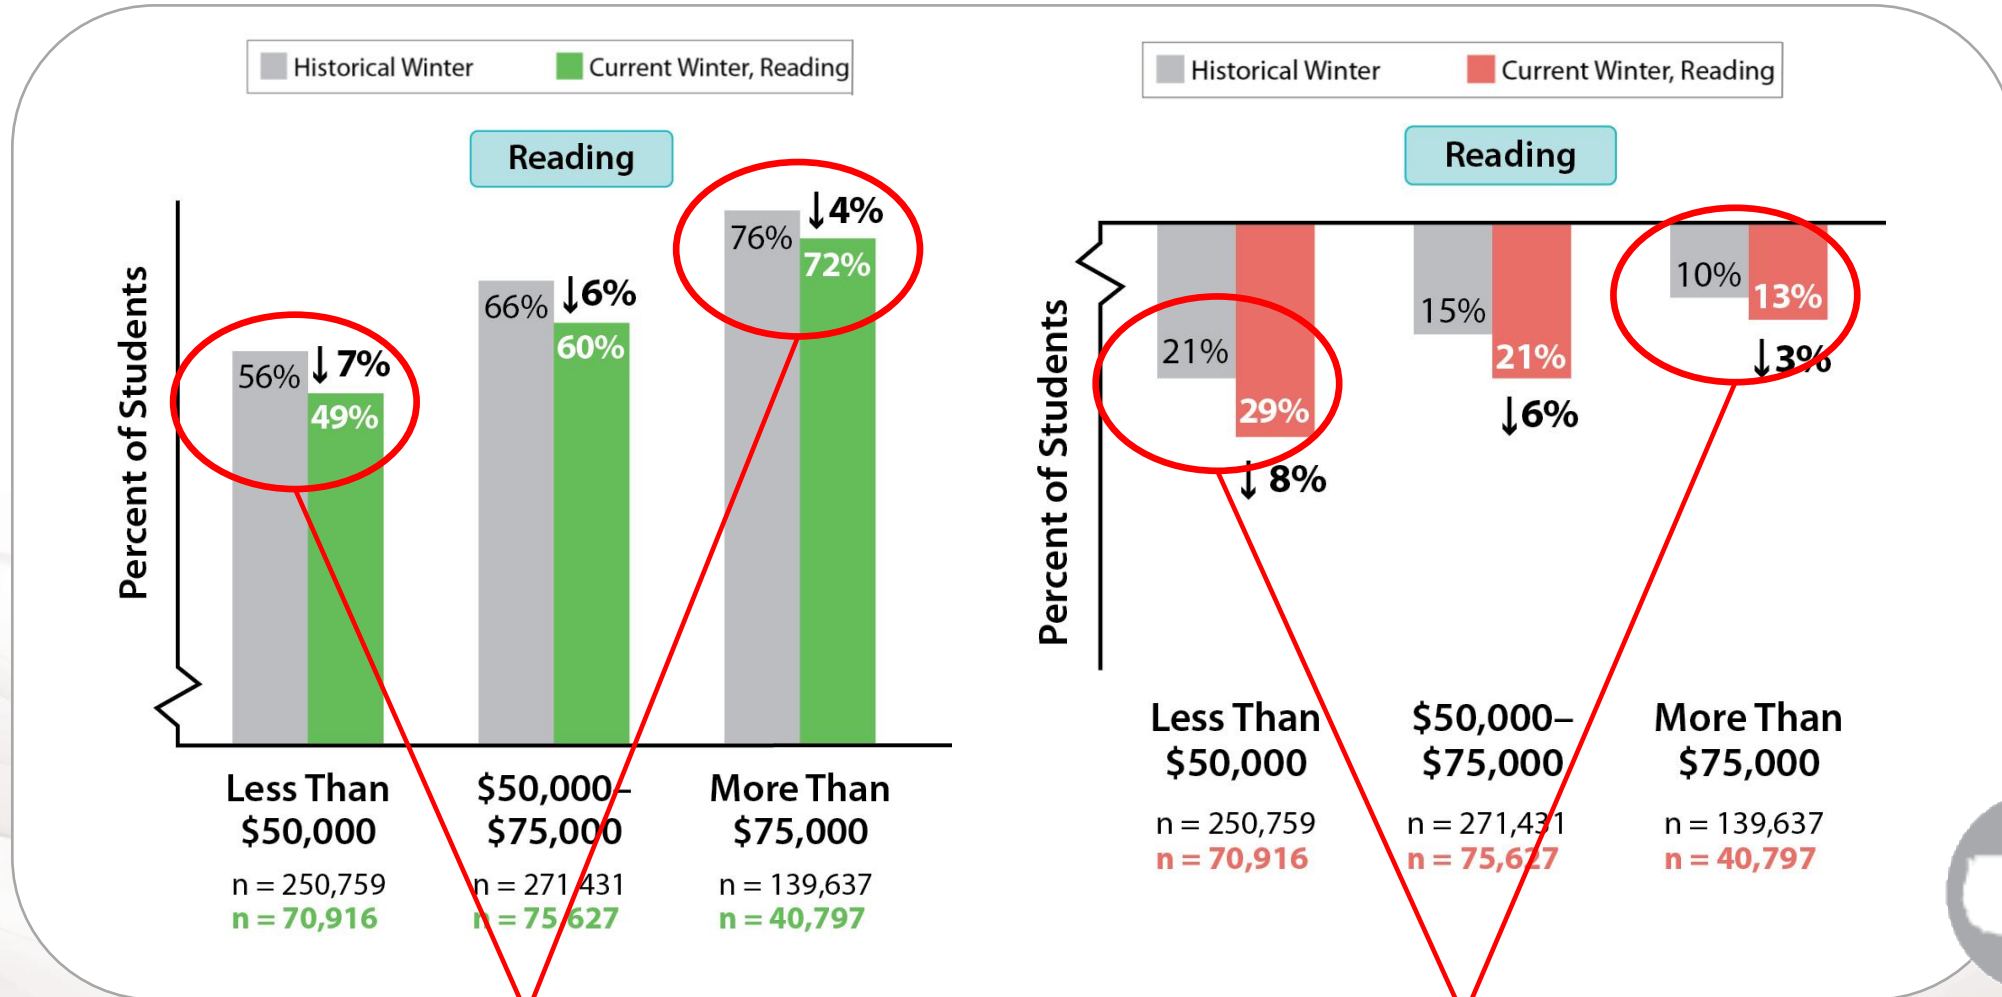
Historical Winter
Current Winter, Reading

Reading

Percent of Students

56% ↓7% 49%
66% ↓6% 60%
76% ↓4% 72%

Less Than $50,000
n = 250,759
n = 70,916

$50,000–$75,000
n = 271,431
n = 75,627

More Than $75,000
n = 139,637
n = 40,797

Historical Winter
Current Winter, Reading

Reading

Percent of Students

21% 29% ↓8%
15% 21% ↓6%
10% 13% ↓3%

Less Than $50,000
n = 250,759
n = 70,916

$50,000–$75,000
n = 271,431
n = 75,627

More Than $75,000
n = 139,637
n = 40,797